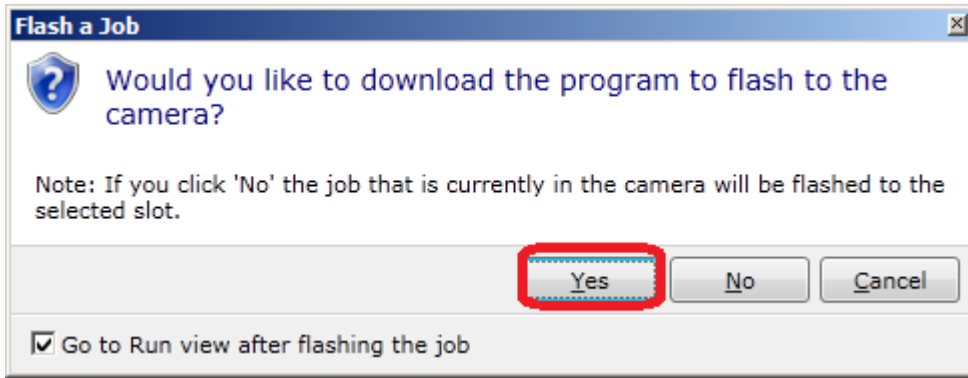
Flash a Job

Would you like to download the program to flash to the camera?

Note: If you click 'No' the job that is currently in the camera will be flashed to the selected slot.

Yes No Cancel

Go to Run view after flashing the job